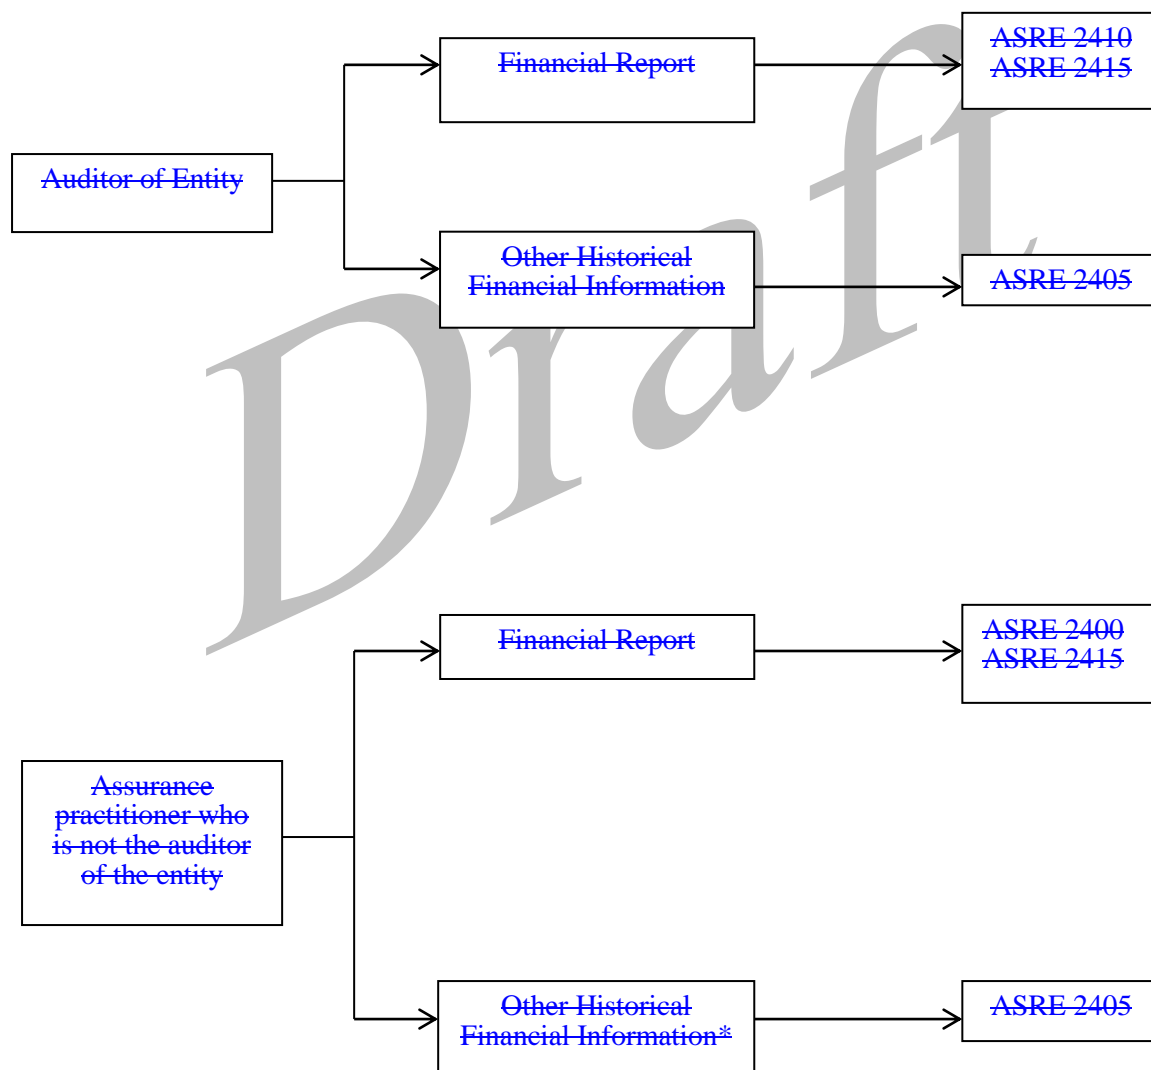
Auditor of Entity

Financial Report

ASRE 2410
ASRE 2415

Other Historical Financial Information

ASRE 2405

Draft

Assurance practitioner who is not the auditor of the entity

Financial Report

ASRE 2400
ASRE 2415

Other Historical Financial Information*

ASRE 2405